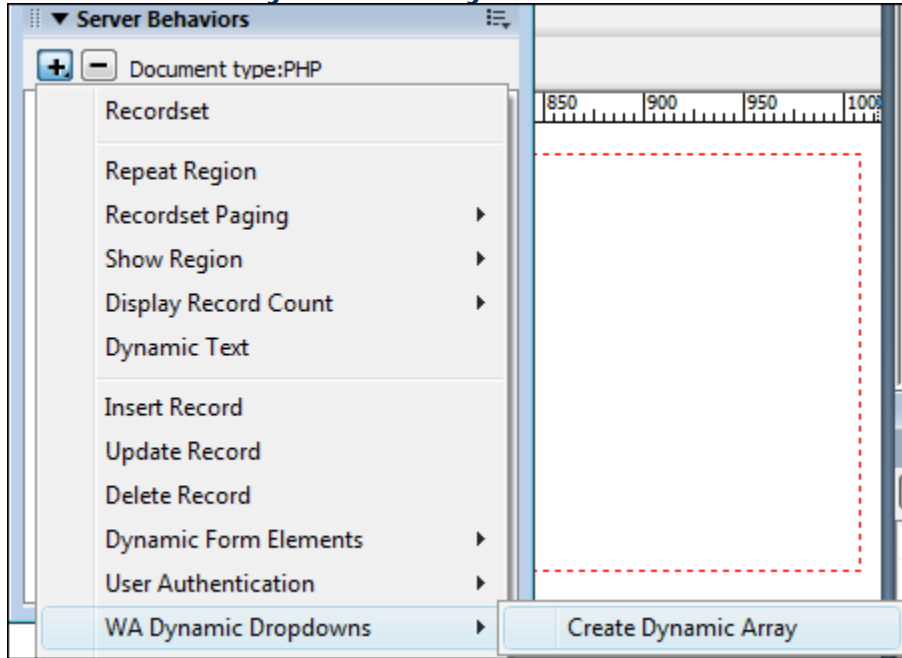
▼ Server Behaviors

+ − Document type:PHP

850 900 950 100

Recordset

Repeat Region

Recordset Paging

Show Region

Display Record Count

Dynamic Text

Insert Record

Update Record

Delete Record

Dynamic Form Elements

User Authentication

WA Dynamic Dropdowns

Create Dynamic Array